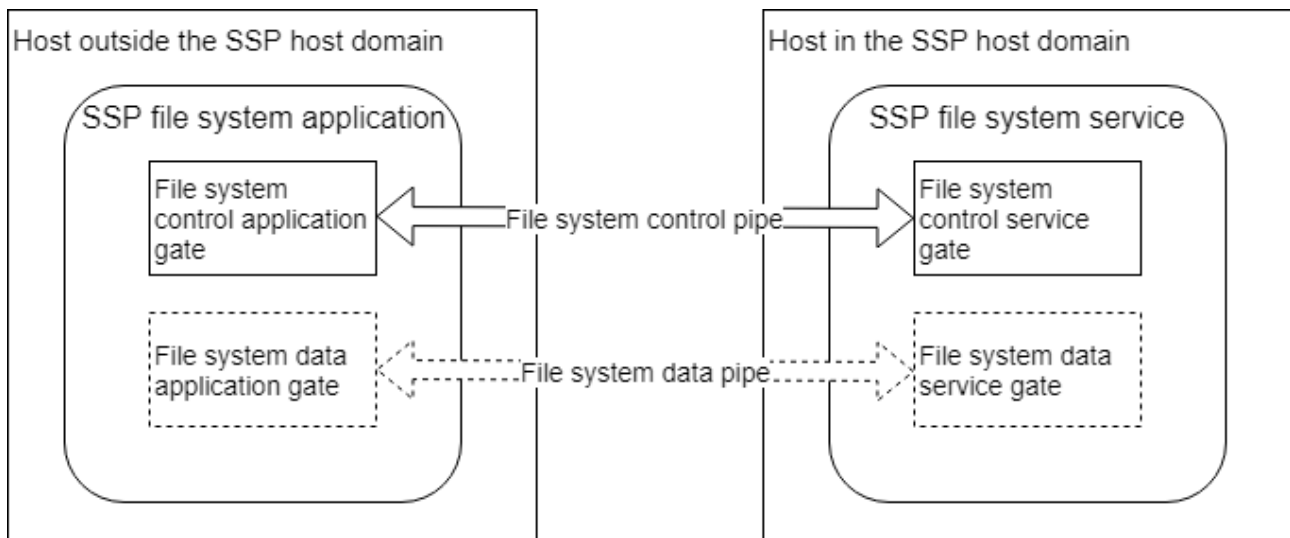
Host outside the SSP host domain

SSP file system application

File system control application gate

File system data application gate

File system control pipe

File system data pipe

Host in the SSP host domain

SSP file system service

File system control service gate

File system data service gate